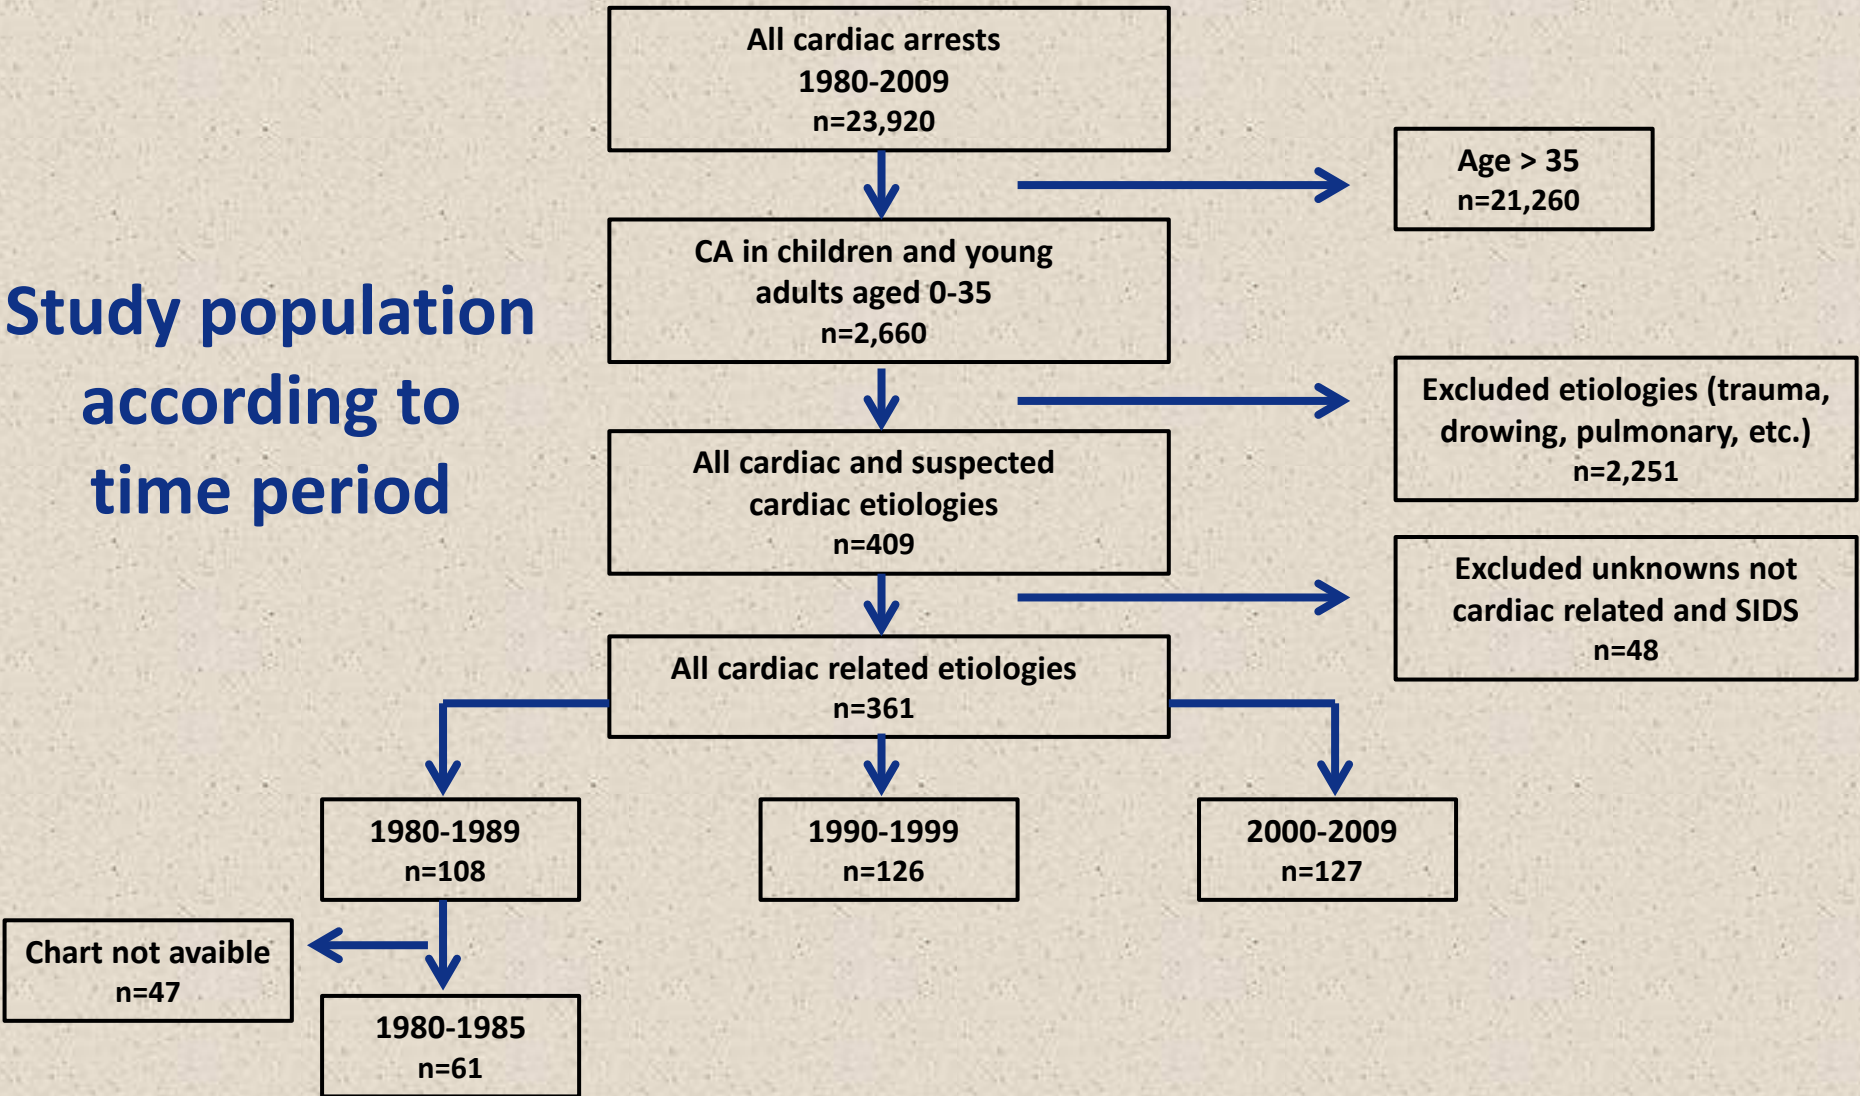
Study population according to time period

All cardiac arrests
1980-2009
n=23,920

Age > 35
n=21,260

CA in children and young adults aged 0-35
n=2,660

Excluded etiologies (trauma, drowing, pulmonary, etc.)
n=2,251

All cardiac and suspected cardiac etiologies
n=409

Excluded unknowns not cardiac related and SIDS
n=48

All cardiac related etiologies
n=361

1980-1989
n=108

1990-1999
n=126

2000-2009
n=127

Chart not avaible
n=47

1980-1985
n=61